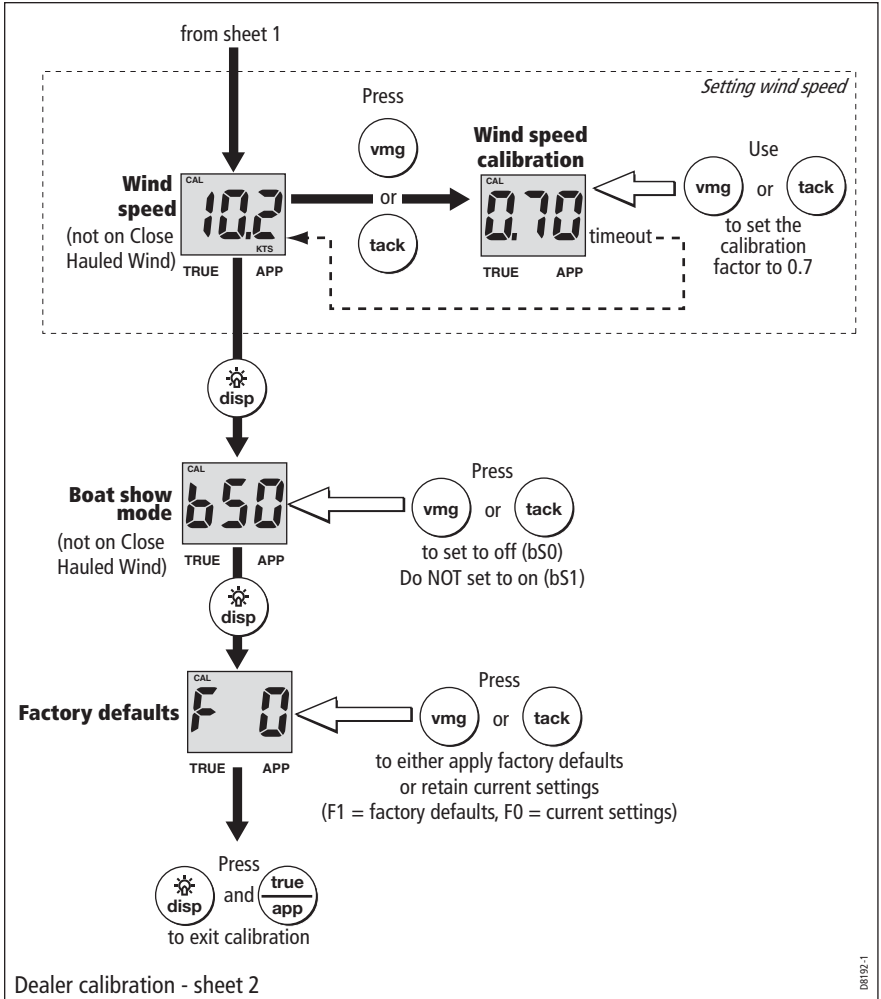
from sheet 1

Setting wind speed

Press

vmg

or

tack

Wind speed (not on Close Hauled Wind)

CAL
10.2
KTS
TRUE APP

Wind speed calibration

CAL
0.70
TRUE APP

timeout

Use

vmg or tack

to set the calibration factor to 0.7

disp

Boat show mode (not on Close Hauled Wind)

CAL
bS0
TRUE APP

Press

vmg or tack

to set to off (bS0)
Do NOT set to on (bS1)

disp

Factory defaults

CAL
F 0
TRUE APP

Press

vmg or tack

to either apply factory defaults or retain current settings
(F1 = factory defaults, F0 = current settings)

Press

disp and true/app

to exit calibration

Dealer calibration - sheet 2

D8192-1